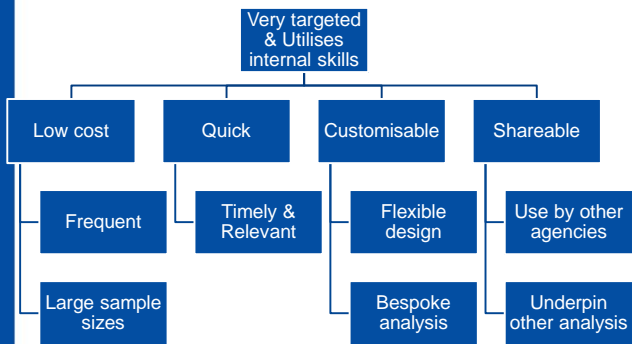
Very targeted & Utilises internal skills

Low cost

Frequent

Large sample sizes

Quick

Timely & Relevant

Customisable

Flexible design

Bespoke analysis

Shareable

Use by other agencies

Underpin other analysis